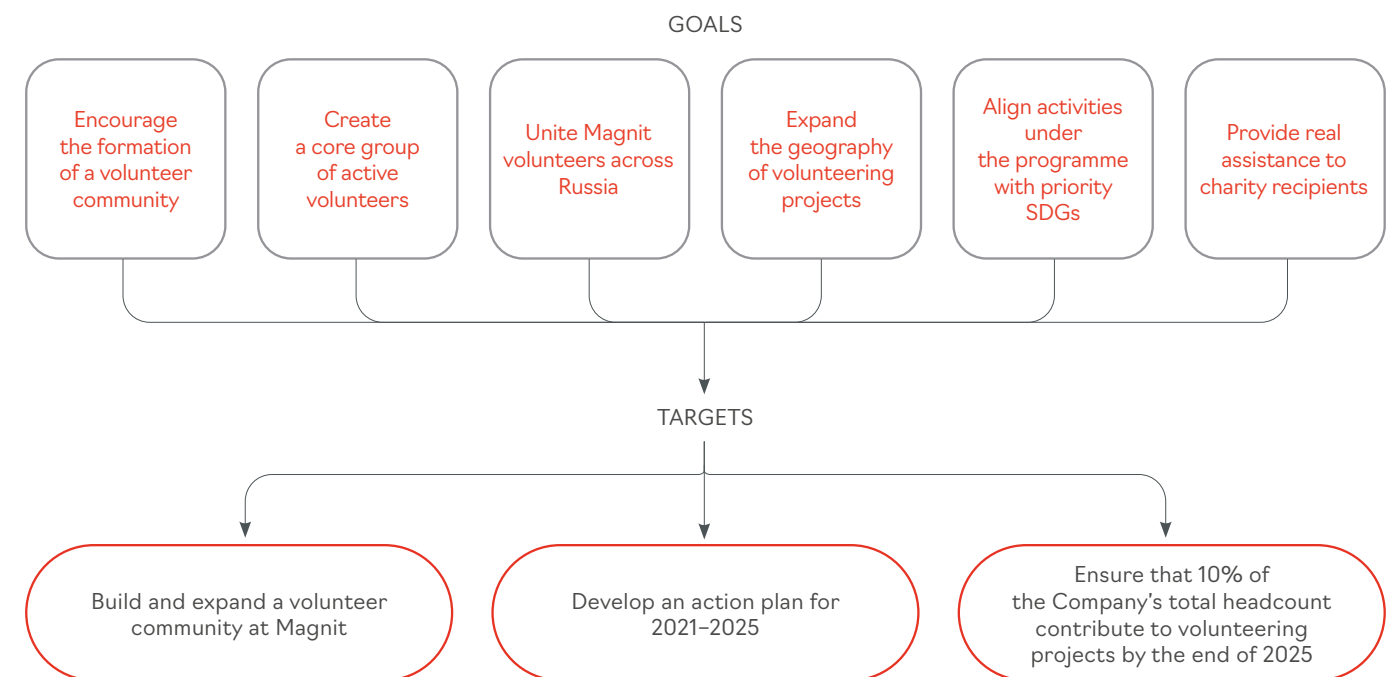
GOALS

Encourage the formation of a volunteer community

Create a core group of active volunteers

Unite Magnit volunteers across Russia

Expand the geography of volunteering projects

Align activities under the programme with priority SDGs

Provide real assistance to charity recipients

TARGETS

Build and expand a volunteer community at Magnit

Develop an action plan for 2021–2025

Ensure that 10% of the Company's total headcount contribute to volunteering projects by the end of 2025